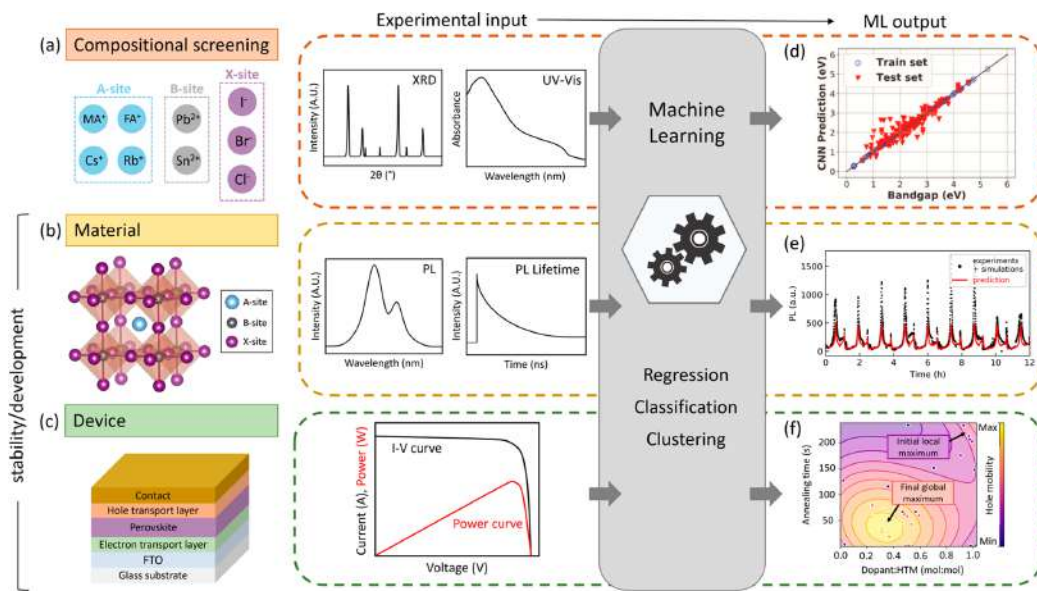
Experimental input

ML output

(a) Compositional screening

A-site

$MA^+$ $FA^+$

$Cs^+$ $Rb^+$

B-site

$Pb^{2+}$

$Sn^{2+}$

X-site

$I^-$

$Br^-$

$Cl^-$

XRD

Intensity (A.U.)

2θ (°)

UV-Vis

Absorbance

Wavelength (nm)

Machine Learning

(d)

Train set

Test set

CNN Prediction (eV)

Bandgap (eV)

(b) Material

A-site

B-site

X-site

PL

Intensity (A.U.)

Wavelength (nm)

PL Lifetime

Intensity (A.U.)

Time (ns)

(e)

experiments + simulations

prediction

PL (a.u.)

Time (h)

stability/development

(c) Device

Contact

Hole transport layer

Perovskite

Electron transport layer

FTO

Glass substrate

I-V curve

Current (A), Power (W)

Power curve

Voltage (V)

Regression

Classification

Clustering

(f)

Initial local maximum

Final global maximum

Annealing time (s)

Dopant:HTM (mol:mol)

Max

Hole mobility

Min